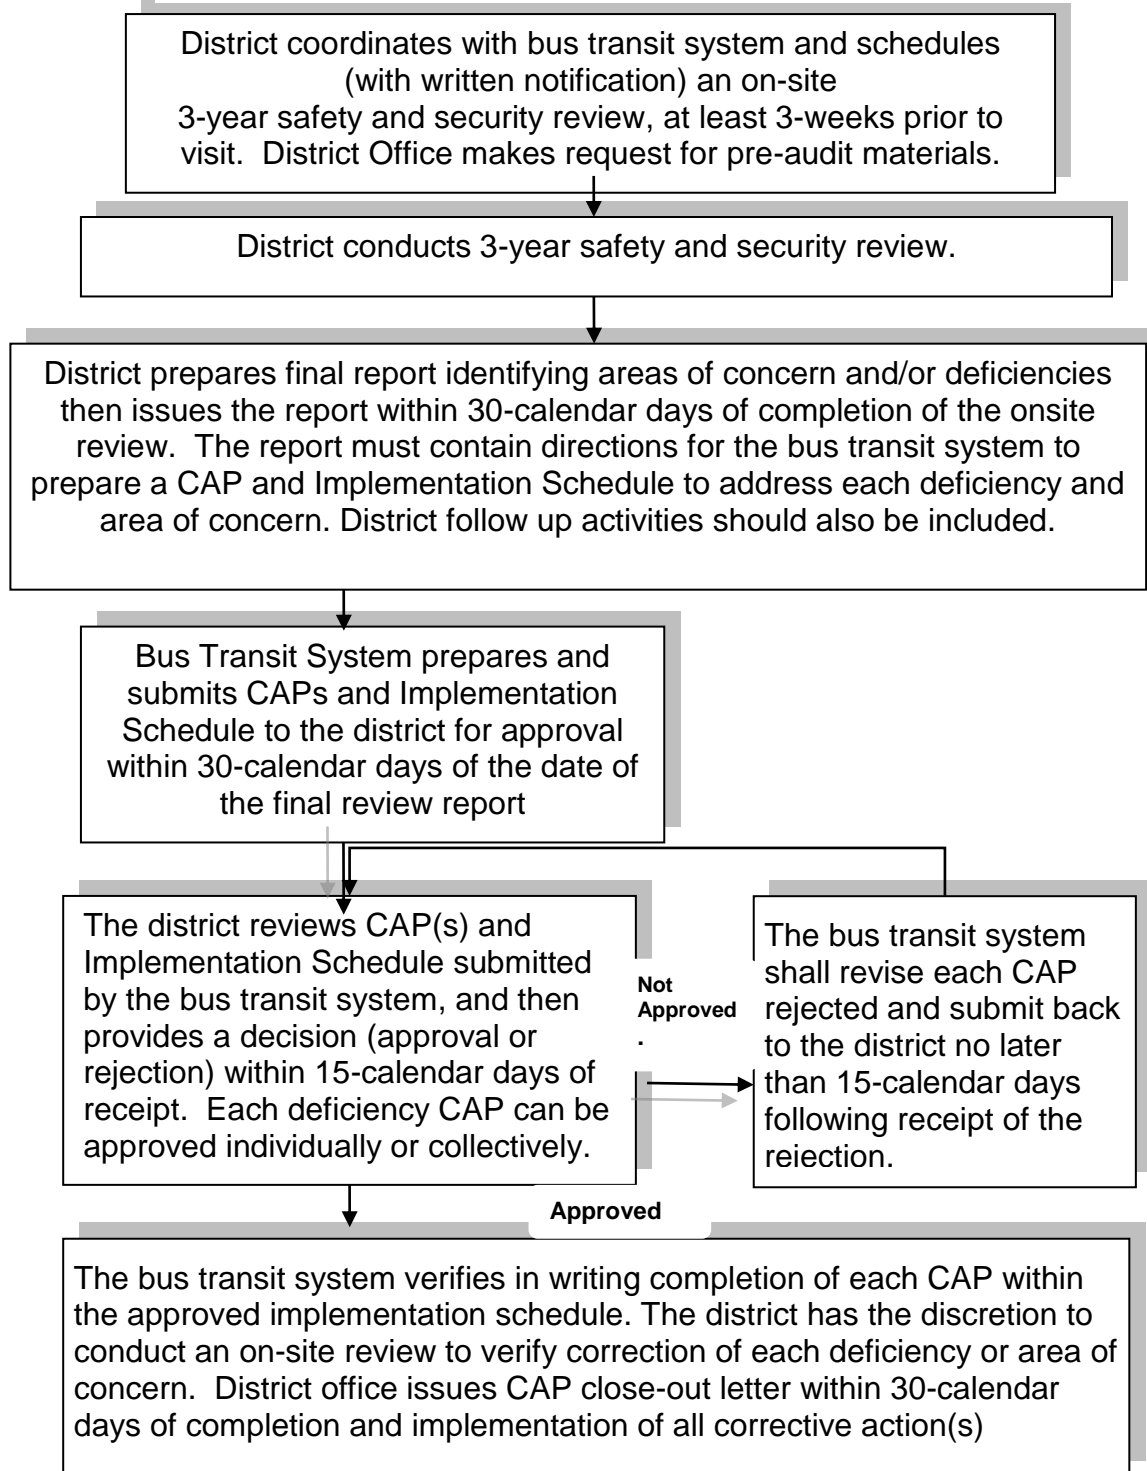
District coordinates with bus transit system and schedules (with written notification) an on-site 3-year safety and security review, at least 3-weeks prior to visit. District Office makes request for pre-audit materials.

District conducts 3-year safety and security review.

District prepares final report identifying areas of concern and/or deficiencies then issues the report within 30-calendar days of completion of the onsite review. The report must contain directions for the bus transit system to prepare a CAP and Implementation Schedule to address each deficiency and area of concern. District follow up activities should also be included.

Bus Transit System prepares and submits CAPs and Implementation Schedule to the district for approval within 30-calendar days of the date of the final review report

The district reviews CAP(s) and Implementation Schedule submitted by the bus transit system, and then provides a decision (approval or rejection) within 15-calendar days of receipt. Each deficiency CAP can be approved individually or collectively.

Not Approved
.

The bus transit system shall revise each CAP rejected and submit back to the district no later than 15-calendar days following receipt of the reiection.

Approved

The bus transit system verifies in writing completion of each CAP within the approved implementation schedule. The district has the discretion to conduct an on-site review to verify correction of each deficiency or area of concern. District office issues CAP close-out letter within 30-calendar days of completion and implementation of all corrective action(s)